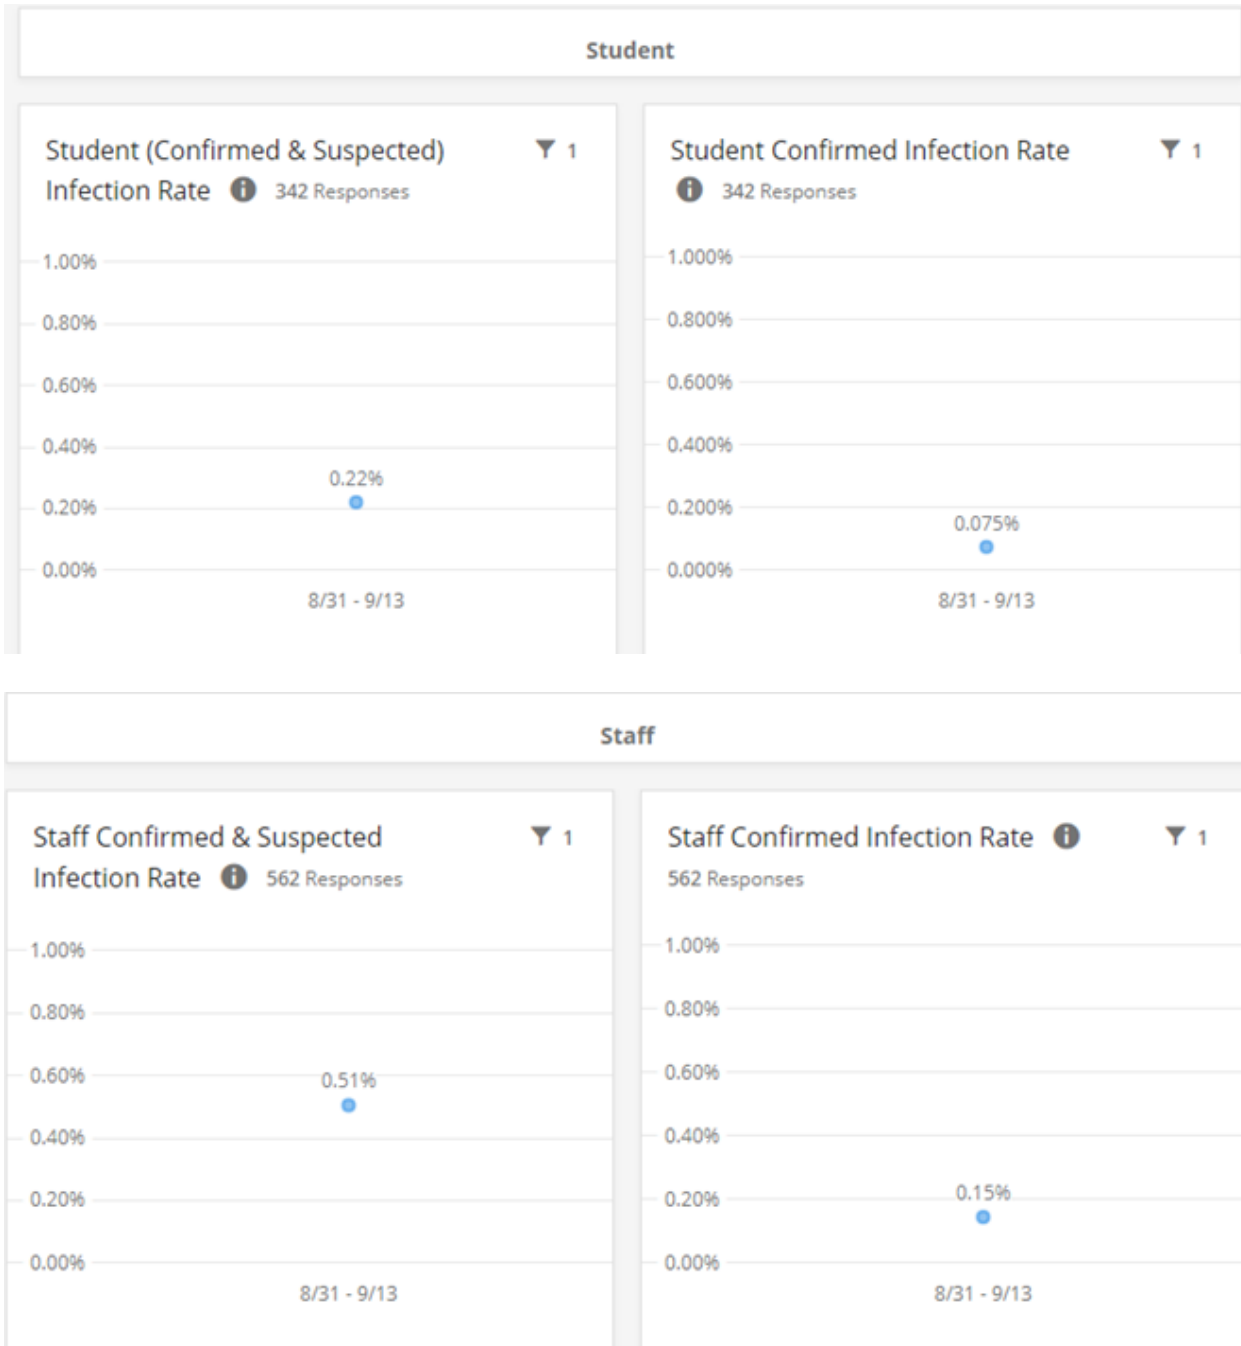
Student

Student (Confirmed & Suspected) Infection Rate 342 Responses

1

1.00%
0.80%
0.60%
0.40%
0.20%
0.00%

0.22%

8/31 - 9/13

Student Confirmed Infection Rate 342 Responses

1

1.000%
0.800%
0.600%
0.400%
0.200%
0.000%

0.075%

8/31 - 9/13

Staff

Staff Confirmed & Suspected Infection Rate 562 Responses

1

1.00%
0.80%
0.60%
0.40%
0.20%
0.00%

0.51%

8/31 - 9/13

Staff Confirmed Infection Rate 562 Responses

1

1.00%
0.80%
0.60%
0.40%
0.20%
0.00%

0.15%

8/31 - 9/13